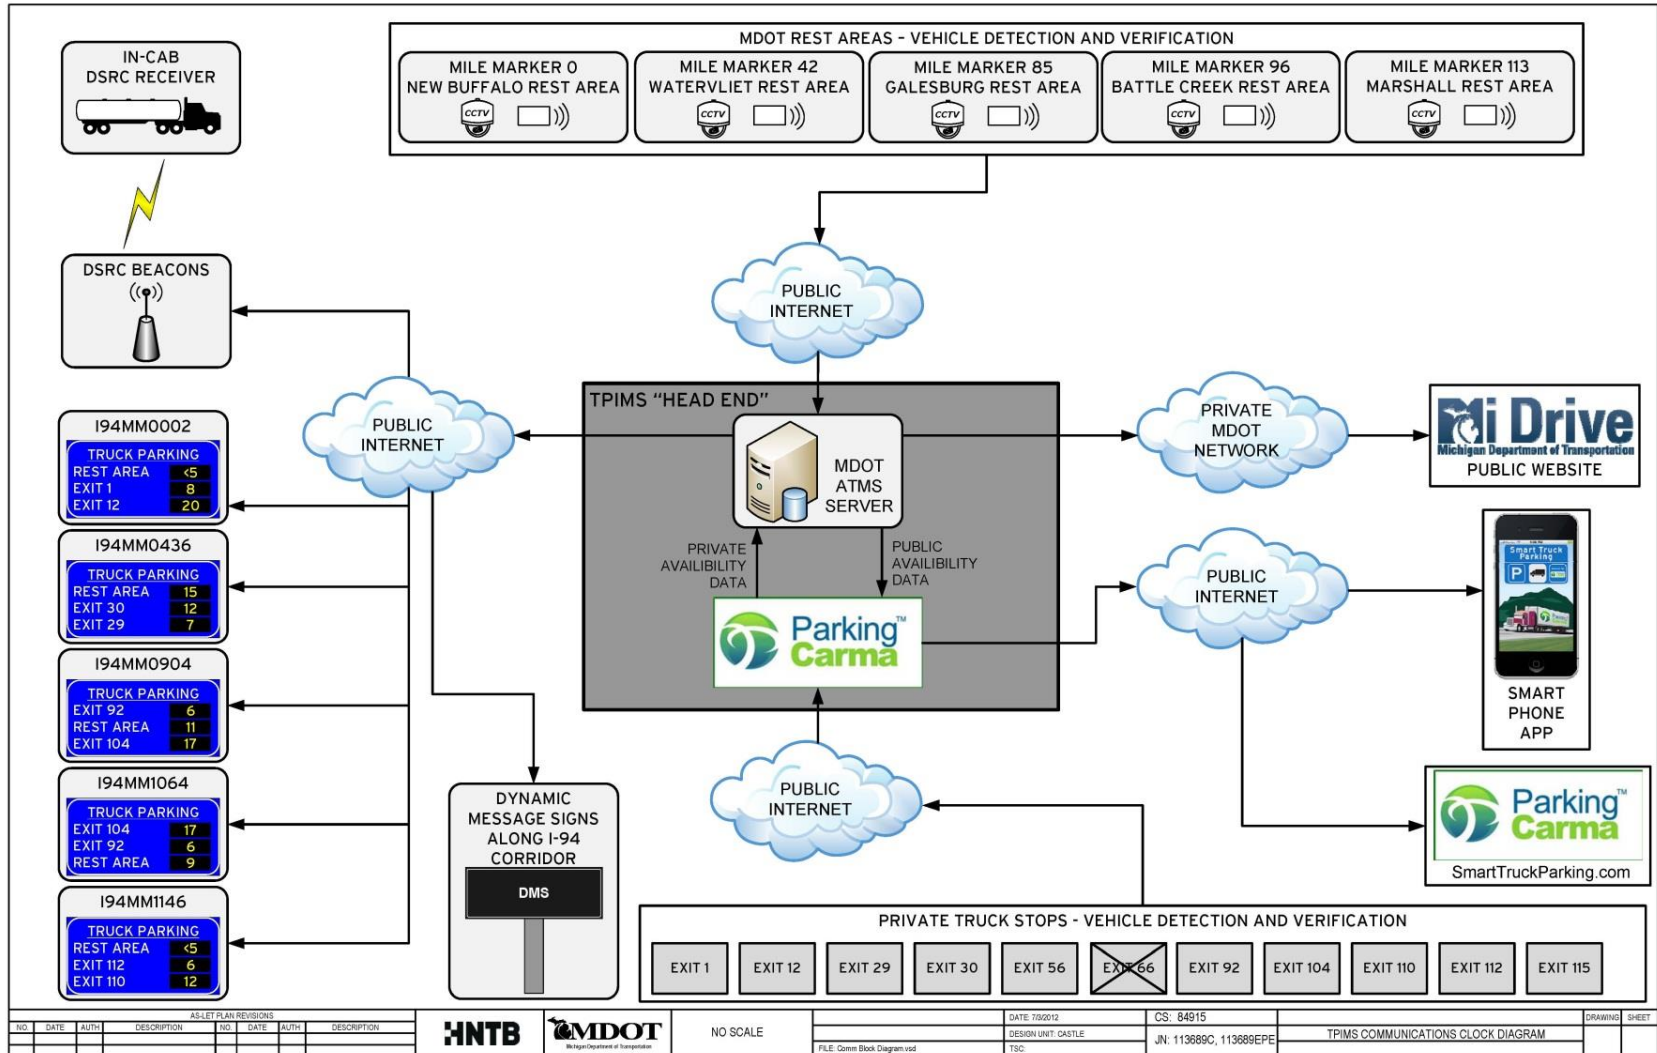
MDOT REST AREAS - VEHICLE DETECTION AND VERIFICATION

MILE MARKER 0
NEW BUFFALO REST AREA
CCTV

MILE MARKER 42
WATERVLIET REST AREA
CCTV

MILE MARKER 85
GALESBURG REST AREA
CCTV

MILE MARKER 96
BATTLE CREEK REST AREA
CCTV

MILE MARKER 113
MARSHALL REST AREA
CCTV

IN-CAB
DSRC RECEIVER

DSRC BEACONS

PUBLIC INTERNET

PUBLIC INTERNET

TPIMS "HEAD END"

MDOT ATMS SERVER

PRIVATE AVAILIBILITY DATA

PUBLIC AVAILIBILITY DATA

Parking™ Carma

PRIVATE MDOT NETWORK

Mi Drive
Michigan Department of Transportation
PUBLIC WEBSITE

PUBLIC INTERNET

Smart Truck Parking

SMART PHONE APP

Parking™ Carma
SmartTruckParking.com

PUBLIC INTERNET

I94MM0002
| TRUCK PARKING | |
|---|---|
| REST AREA | <5 |
| EXIT 1 | 8 |
| EXIT 12 | 20 |

I94MM0436
| TRUCK PARKING | |
|---|---|
| REST AREA | 15 |
| EXIT 30 | 12 |
| EXIT 29 | 7 |

I94MM0904
| TRUCK PARKING | |
|---|---|
| EXIT 92 | 6 |
| REST AREA | 11 |
| EXIT 104 | 17 |

I94MM1064
| TRUCK PARKING | |
|---|---|
| EXIT 104 | 17 |
| EXIT 92 | 6 |
| REST AREA | 9 |

I94MM1146
| TRUCK PARKING | |
|---|---|
| REST AREA | <5 |
| EXIT 112 | 6 |
| EXIT 110 | 12 |

DYNAMIC MESSAGE SIGNS ALONG I-94 CORRIDOR
DMS

PRIVATE TRUCK STOPS - VEHICLE DETECTION AND VERIFICATION
EXIT 1 EXIT 12 EXIT 29 EXIT 30 EXIT 56 EXIT 66 EXIT 92 EXIT 104 EXIT 110 EXIT 112 EXIT 115

AS-LET PLAN REVISIONS
NO. DATE AUTH DESCRIPTION NO. DATE AUTH DESCRIPTION
HNTB
MDOT
Michigan Department of Transportation
NO SCALE
FILE: Comm Block Diagram.vsd
DATE: 7/8/2012
DESIGN UNIT: CASTLE
TSC:
CS: 84915
JN: 113689C, 113689EPE
TPIMS COMMUNICATIONS CLOCK DIAGRAM
DRAWING SHEET